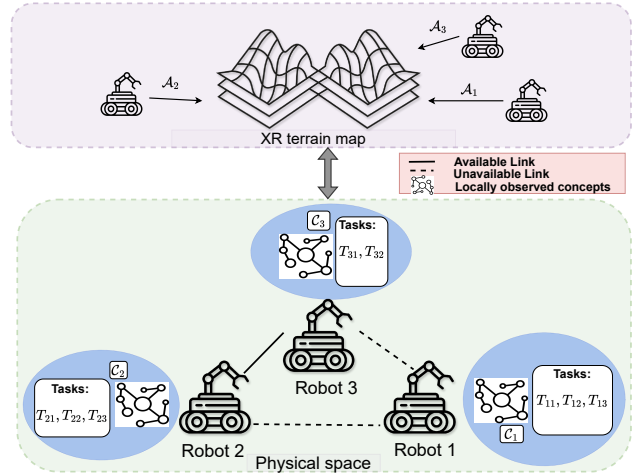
$\mathcal{A}_3$

$\mathcal{A}_2$

$\mathcal{A}_1$

XR terrain map

Available Link
Unavailable Link
Locally observed concepts

$\mathcal{C}_3$

Tasks:
$T_{31}, T_{32}$

Robot 3

$\mathcal{C}_2$

Tasks:
$T_{21}, T_{22}, T_{23}$

Tasks:
$T_{11}, T_{12}, T_{13}$

$\mathcal{C}_1$

Robot 2

Robot 1

Physical space